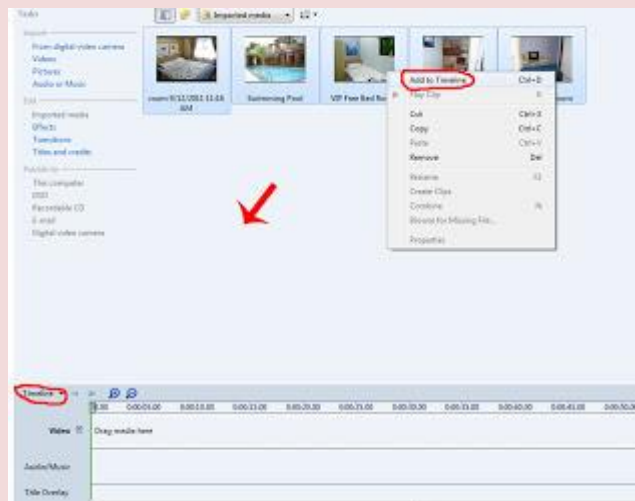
Tasks

Import
From digital video camera
Videos
Pictures
Audio or Music

Edit
Imported media
Effects
Transitions
Titles and credits

Publish to
This computer
DVD
Recordable CD
E-mail
Digital video camera

Imported media

room 9/12/2011 11:03 AM
Swimming Pool
VIP Fwe Bed Ro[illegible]
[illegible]

Add to Timeline Ctrl+D
Play Clip
Cut Ctrl+X
Copy Ctrl+C
Paste Ctrl+V
Remove Del
Rename
Create Clips
Combine
Browse for Missing File...
Properties

Timeline
0.00 0:00:05.00 0:00:10.00 0:00:15.00 0:00:20.00 0:00:25.00 0:00:30.00 0:00:35.00 0:00:40.00 0:00:45.00 0:00:50.00
Video
Drag media here
Audio/Music
Title Overlay